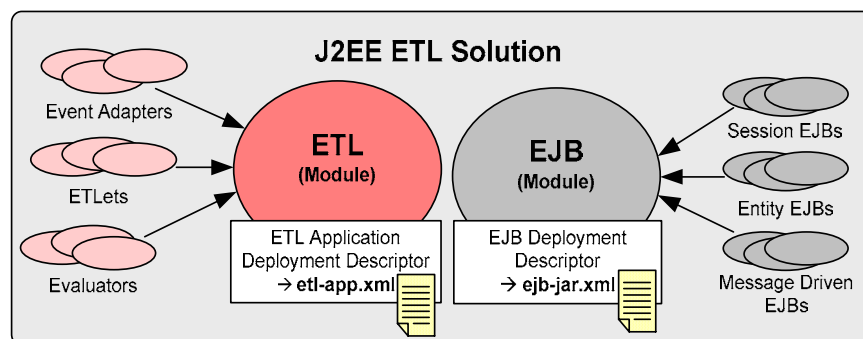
J2EE ETL Solution

Event Adapters

ETLets

Evaluators

ETL
(Module)

ETL Application Deployment Descriptor
→ etl-app.xml

EJB
(Module)

EJB Deployment Descriptor
→ ejb-jar.xml

Session EJBs

Entity EJBs

Message Driven EJBs